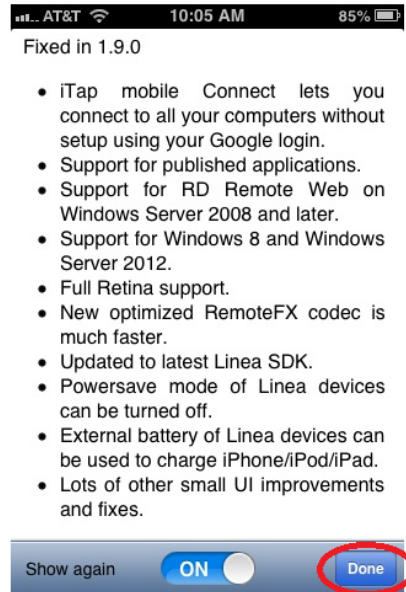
AT&T 10:05 AM 85%

Fixed in 1.9.0

- iTap mobile Connect lets you connect to all your computers without setup using your Google login.
- Support for published applications.
- Support for RD Remote Web on Windows Server 2008 and later.
- Support for Windows 8 and Windows Server 2012.
- Full Retina support.
- New optimized RemoteFX codec is much faster.
- Updated to latest Linea SDK.
- Powersave mode of Linea devices can be turned off.
- External battery of Linea devices can be used to charge iPhone/iPod/iPad.
- Lots of other small UI improvements and fixes.

Show again ON Done